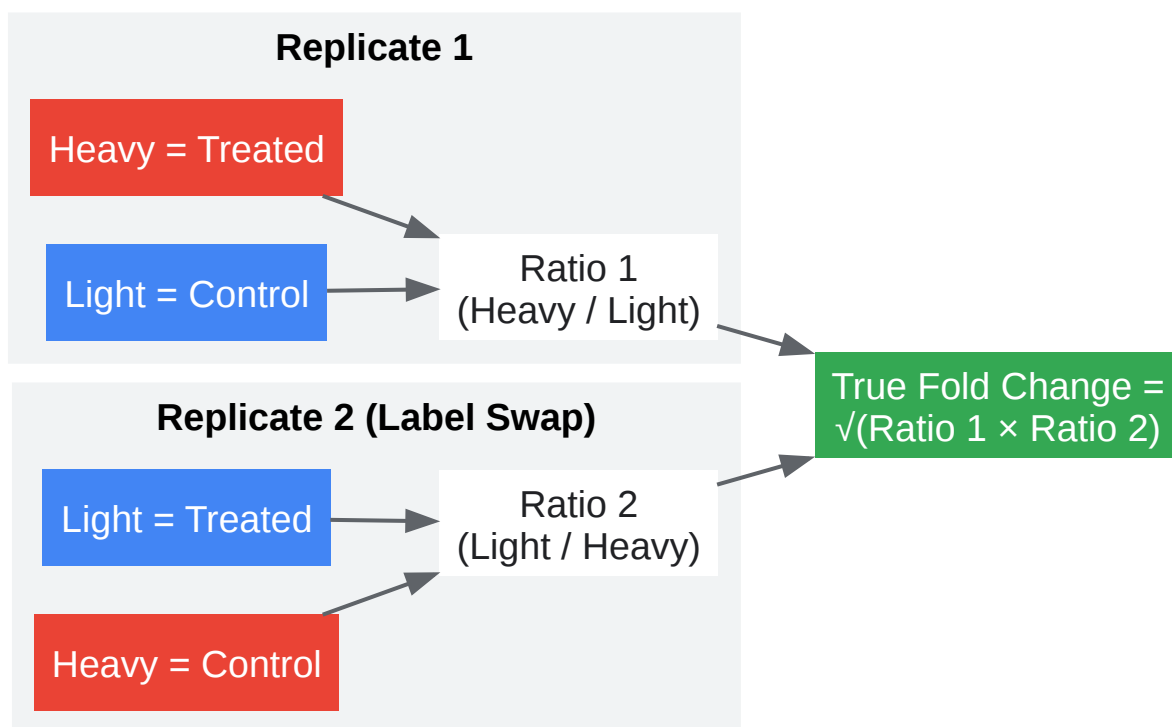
Replicate 1

Heavy = Treated

Light = Control

Ratio 1
(Heavy / Light)

Replicate 2 (Label Swap)

Light = Treated

Heavy = Control

Ratio 2
(Light / Heavy)

True Fold Change =
$\sqrt{}$(Ratio 1 × Ratio 2)